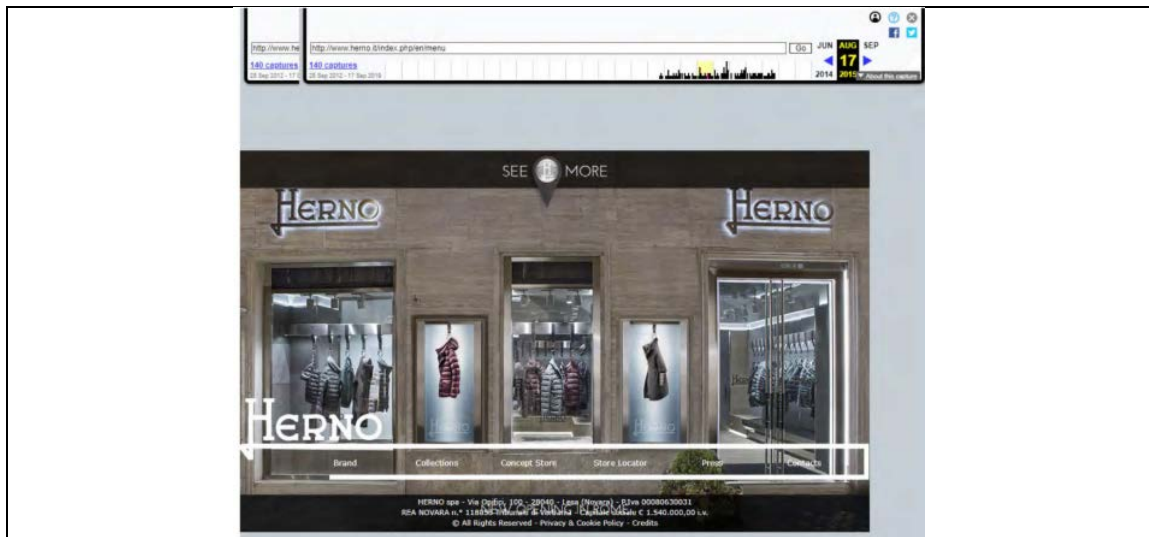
http://www.he

140 captures
28 Sep 2012 - 17

http://www.herno.it/index.php/en/menu

Go

140 captures
28 Sep 2012 - 17 Sep 2016

JUN AUG SEP
17
2014 2015

About this capture

SEE MORE

HERNO

HERNO

HERNO

Brand Collections Concept Store Store Locator Press Contacts

HERNO spa - Via Ondini, 100 - 28040 - Lesa (Novara) - P.Iva 00080630031
REA NOVARA n.° 118830 Tribunale di Verbania - Capitale Sociale € 1.540.000,00 i.v.
© All Rights Reserved - Privacy & Cookie Policy - Credits